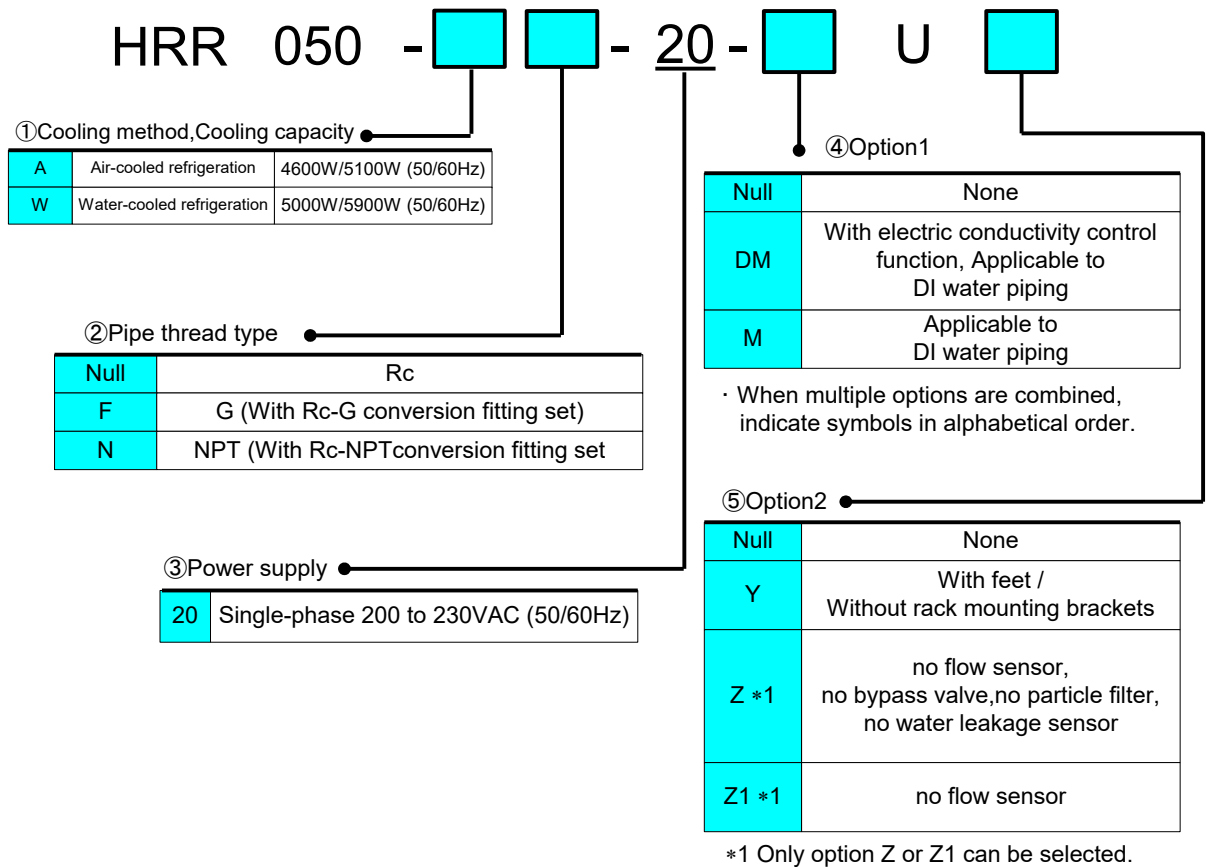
HRR 050 - [ ] [ ] - 20 - [ ] U [ ]

①Cooling method,Cooling capacity

| A | Air-cooled refrigeration | 4600W/5100W (50/60Hz) |
|---|---|---|
| W | Water-cooled refrigeration | 5000W/5900W (50/60Hz) |

②Pipe thread type

| Null | Rc |
|---|---|
| F | G (With Rc-G conversion fitting set) |
| N | NPT (With Rc-NPTconversion fitting set |

③Power supply

| 20 | Single-phase 200 to 230VAC (50/60Hz) |
|---|---|

④Option1

| Null | None |
|---|---|
| DM | With electric conductivity control function, Applicable to DI water piping |
| M | Applicable to DI water piping |

・When multiple options are combined, indicate symbols in alphabetical order.

⑤Option2

| Null | None |
|---|---|
| Y | With feet / Without rack mounting brackets |
| Z ∗1 | no flow sensor, no bypass valve,no particle filter, no water leakage sensor |
| Z1 ∗1 | no flow sensor |

∗1 Only option Z or Z1 can be selected.